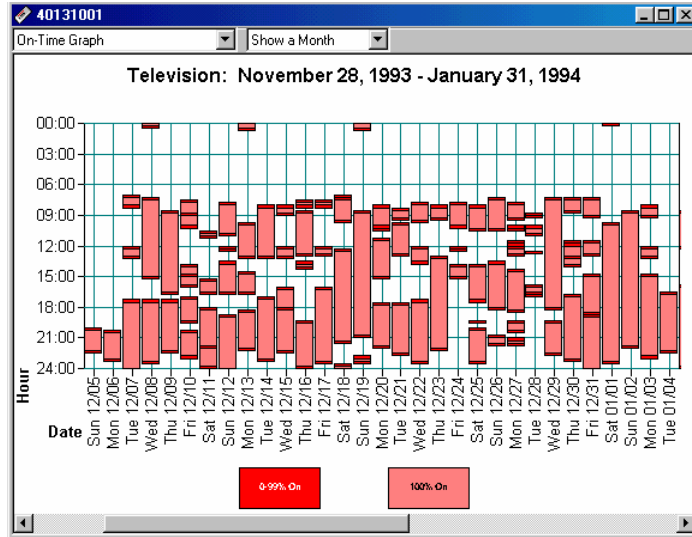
40131001

On-Time Graph

Show a Month

Television: November 28, 1993 - January 31, 1994

00:00
03:00
06:00
09:00
12:00
15:00
18:00
21:00
24:00

Hour

Date

Sun 12/05
Mon 12/06
Tue 12/07
Wed 12/08
Thu 12/09
Fri 12/10
Sat 12/11
Sun 12/12
Mon 12/13
Tue 12/14
Wed 12/15
Thu 12/16
Fri 12/17
Sat 12/18
Sun 12/19
Mon 12/20
Tue 12/21
Wed 12/22
Thu 12/23
Fri 12/24
Sat 12/25
Sun 12/26
Mon 12/27
Tue 12/28
Wed 12/29
Thu 12/30
Fri 12/31
Sat 01/01
Sun 01/02
Mon 01/03
Tue 01/04

0-99% On

100% On